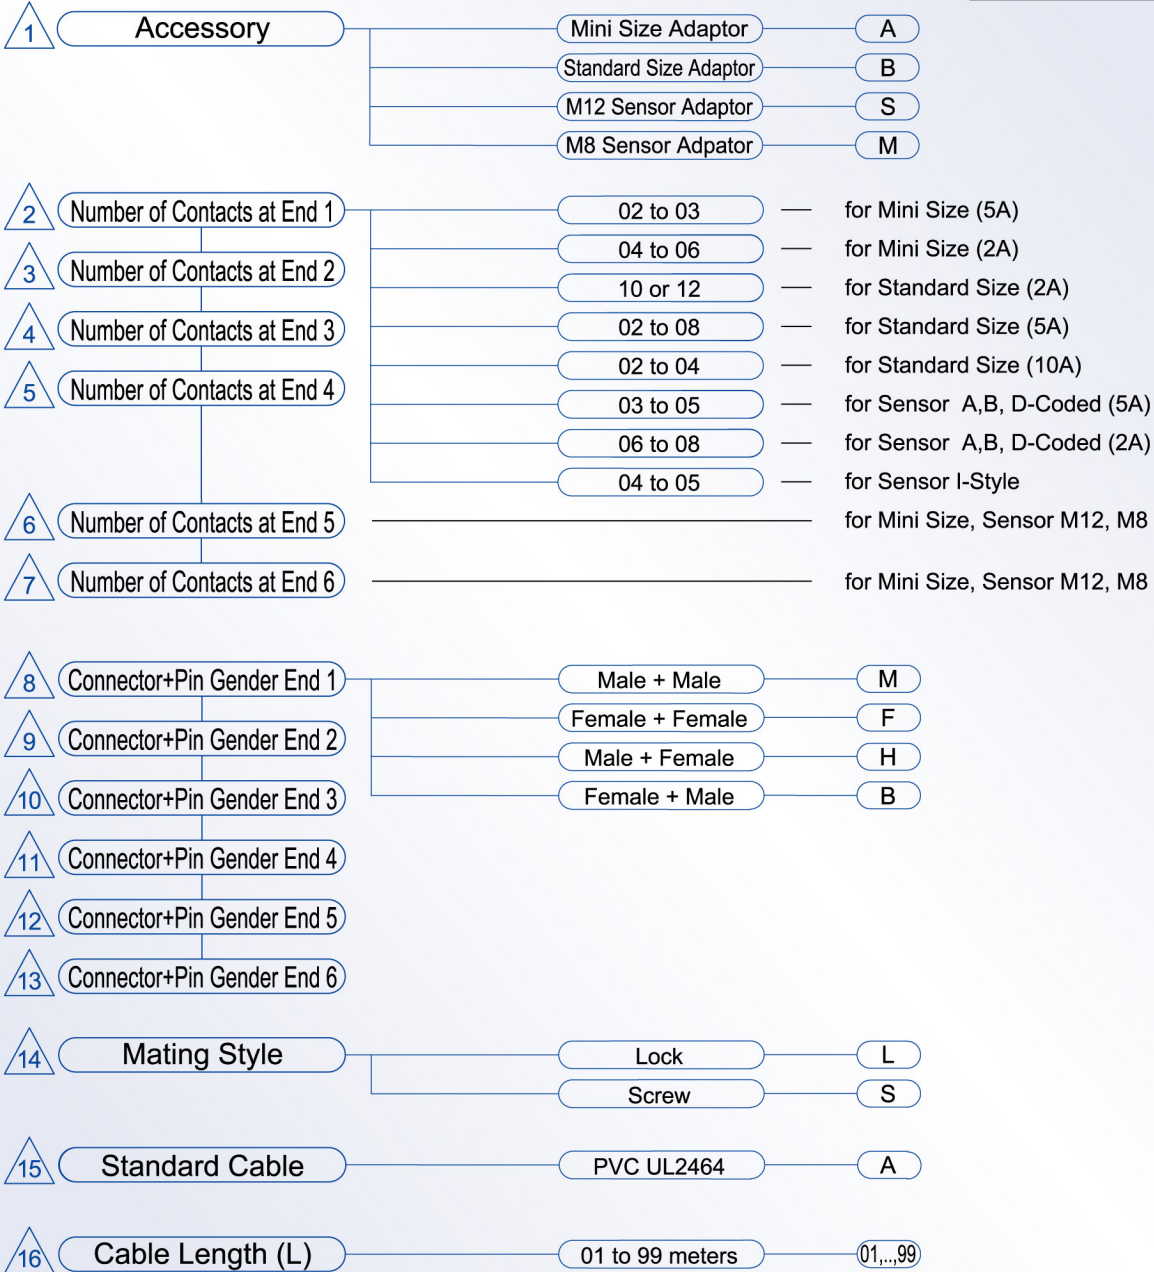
1 Accessory

Mini Size Adaptor — A
Standard Size Adaptor — B
M12 Sensor Adaptor — S
M8 Sensor Adpator — M

2 Number of Contacts at End 1
3 Number of Contacts at End 2
4 Number of Contacts at End 3
5 Number of Contacts at End 4

02 to 03 — for Mini Size (5A)
04 to 06 — for Mini Size (2A)
10 or 12 — for Standard Size (2A)
02 to 08 — for Standard Size (5A)
02 to 04 — for Standard Size (10A)
03 to 05 — for Sensor A,B, D-Coded (5A)
06 to 08 — for Sensor A,B, D-Coded (2A)
04 to 05 — for Sensor I-Style

6 Number of Contacts at End 5 — for Mini Size, Sensor M12, M8
7 Number of Contacts at End 6 — for Mini Size, Sensor M12, M8

8 Connector+Pin Gender End 1
9 Connector+Pin Gender End 2
10 Connector+Pin Gender End 3
11 Connector+Pin Gender End 4
12 Connector+Pin Gender End 5
13 Connector+Pin Gender End 6

Male + Male — M
Female + Female — F
Male + Female — H
Female + Male — B

14 Mating Style

Lock — L
Screw — S

15 Standard Cable

PVC UL2464 — A

16 Cable Length (L)

01 to 99 meters — 01,..,99